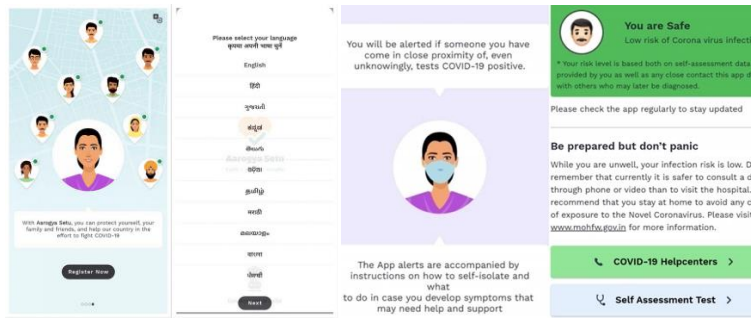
With Aarogya Setu, you can protect yourself, your family and friends, and help our country in the effort to fight COVID-19

Register Now

Please select your language
कृपया अपनी भाषा चुनें

English

हिंदी

ગુજરાતી

ಕನ್ನಡ

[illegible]

ଓଡ଼ିଆ

தமிழ்

मराठी

മലയാളം

বাংলা

ਪੰਜਾਬੀ

Next

You will be alerted if someone you have come in close proximity of, even unknowingly, tests COVID-19 positive.

The App alerts are accompanied by instructions on how to self-isolate and what to do in case you develop symptoms that may need help and support

You are Safe
Low risk of Corona virus infecti

* Your risk level is based both on self-assessment data provided by you as well as any close contact this app d with others who may later be diagnosed.

Please check the app regularly to stay updated

Be prepared but don't panic

While you are unwell, your infection risk is low. D remember that currently it is safer to consult a d through phone or video than to visit the hospital. recommend that you stay at home to avoid any c of exposure to the Novel Coronavirus. Please visi www.mohfw.gov.in for more information.

COVID-19 Helpcenters >

Self Assessment Test >